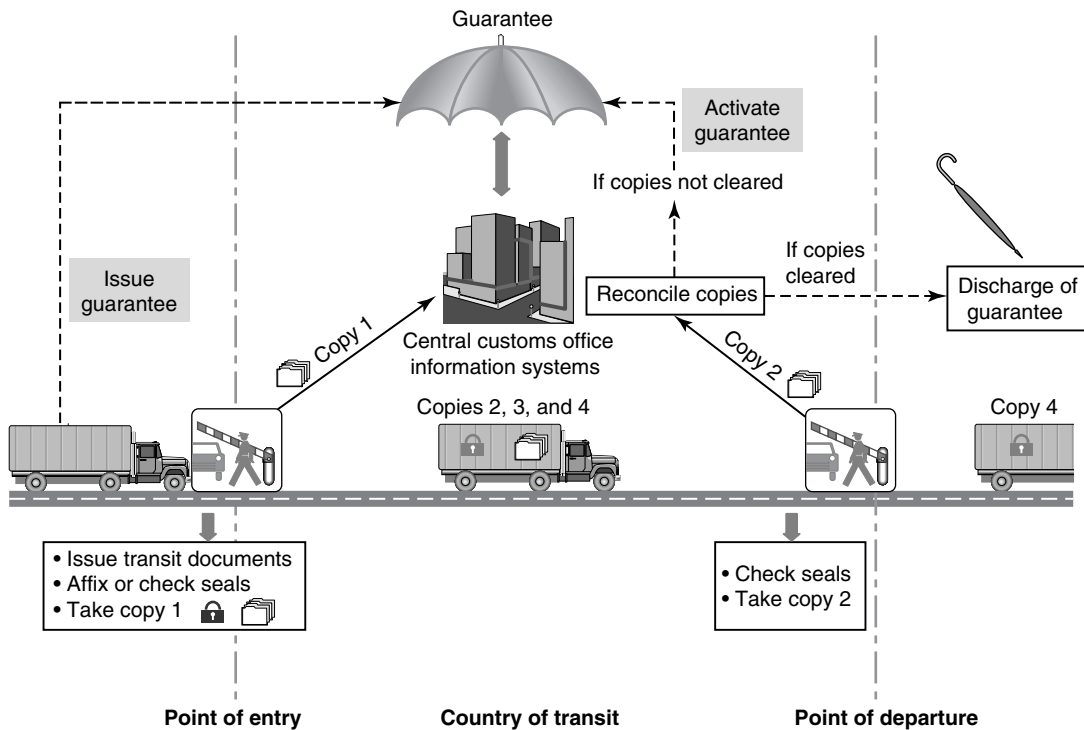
Guarantee

Activate guarantee

If copies not cleared

Issue guarantee

If copies cleared

Reconcile copies

Discharge of guarantee

Copy 1

Central customs office information systems

Copy 2

Copies 2, 3, and 4

Copy 4

• Issue transit documents
• Affix or check seals
• Take copy 1

• Check seals
• Take copy 2

Point of entry

Country of transit

Point of departure